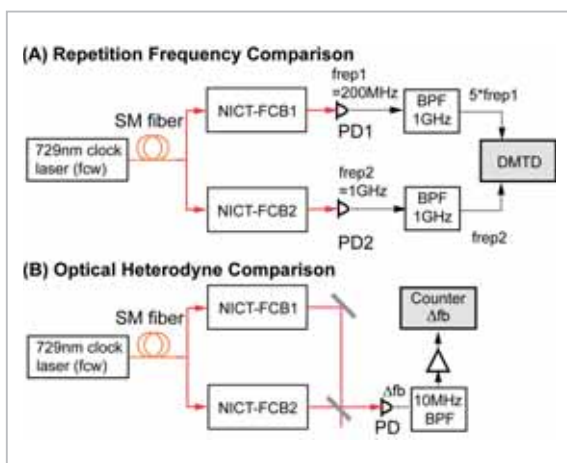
(A) Repetition Frequency Comparison

SM fiber

729nm clock laser (fcw)

NICT-FCB1

frep1 =200MHz

PD1

BPF 1GHz

5*frep1

DMTD

NICT-FCB2

frep2 =1GHz

PD2

BPF 1GHz

frep2

(B) Optical Heterodyne Comparison

SM fiber

729nm clock laser (fcw)

NICT-FCB1

NICT-FCB2

Counter Δfb

Δfb

PD

10MHz BPF